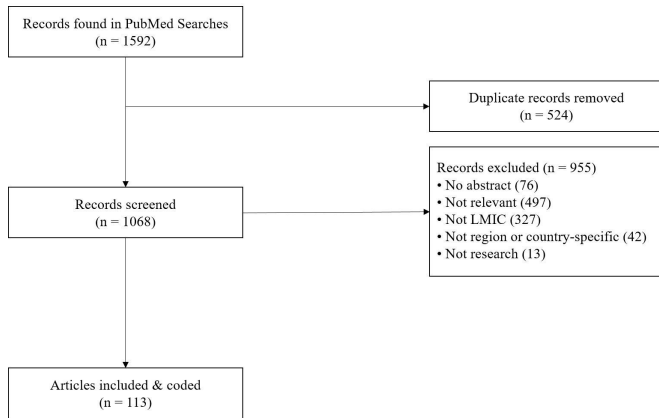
Records found in PubMed Searches
(n = 1592)

Duplicate records removed
(n = 524)

Records screened
(n = 1068)

Records excluded (n = 955)
• No abstract (76)
• Not relevant (497)
• Not LMIC (327)
• Not region or country-specific (42)
• Not research (13)

Articles included & coded
(n = 113)